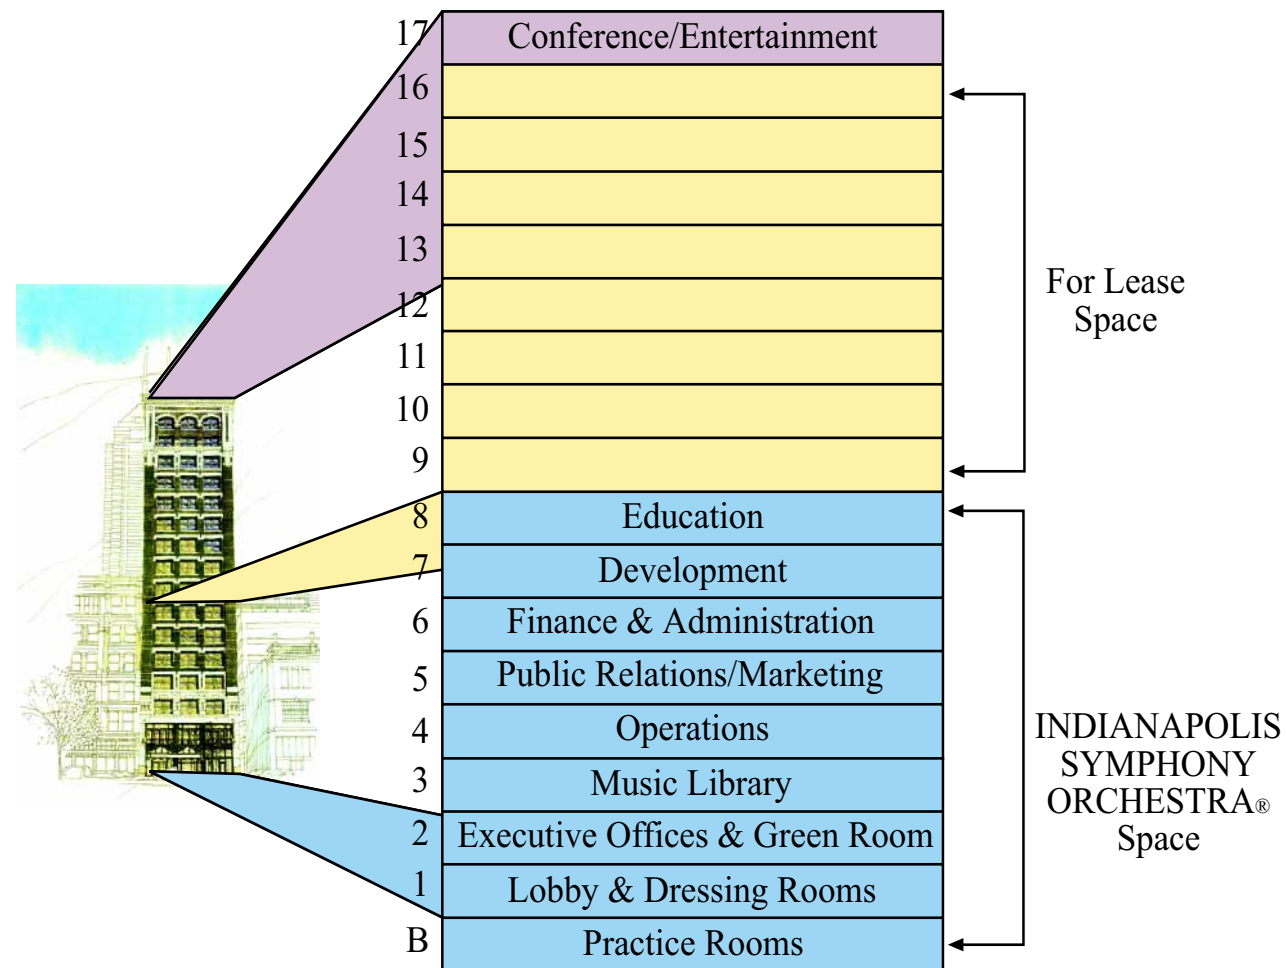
| | |
|---|---|
| 17 | Conference/Entertainment |
| 16 | |
| 15 | |
| 14 | |
| 13 | |
| 12 | |
| 11 | |
| 10 | |
| 9 | |
| 8 | Education |
| 7 | Development |
| 6 | Finance & Administration |
| 5 | Public Relations/Marketing |
| 4 | Operations |
| 3 | Music Library |
| 2 | Executive Offices & Green Room |
| 1 | Lobby & Dressing Rooms |
| B | Practice Rooms |

For Lease Space

INDIANAPOLIS SYMPHONY ORCHESTRA® Space